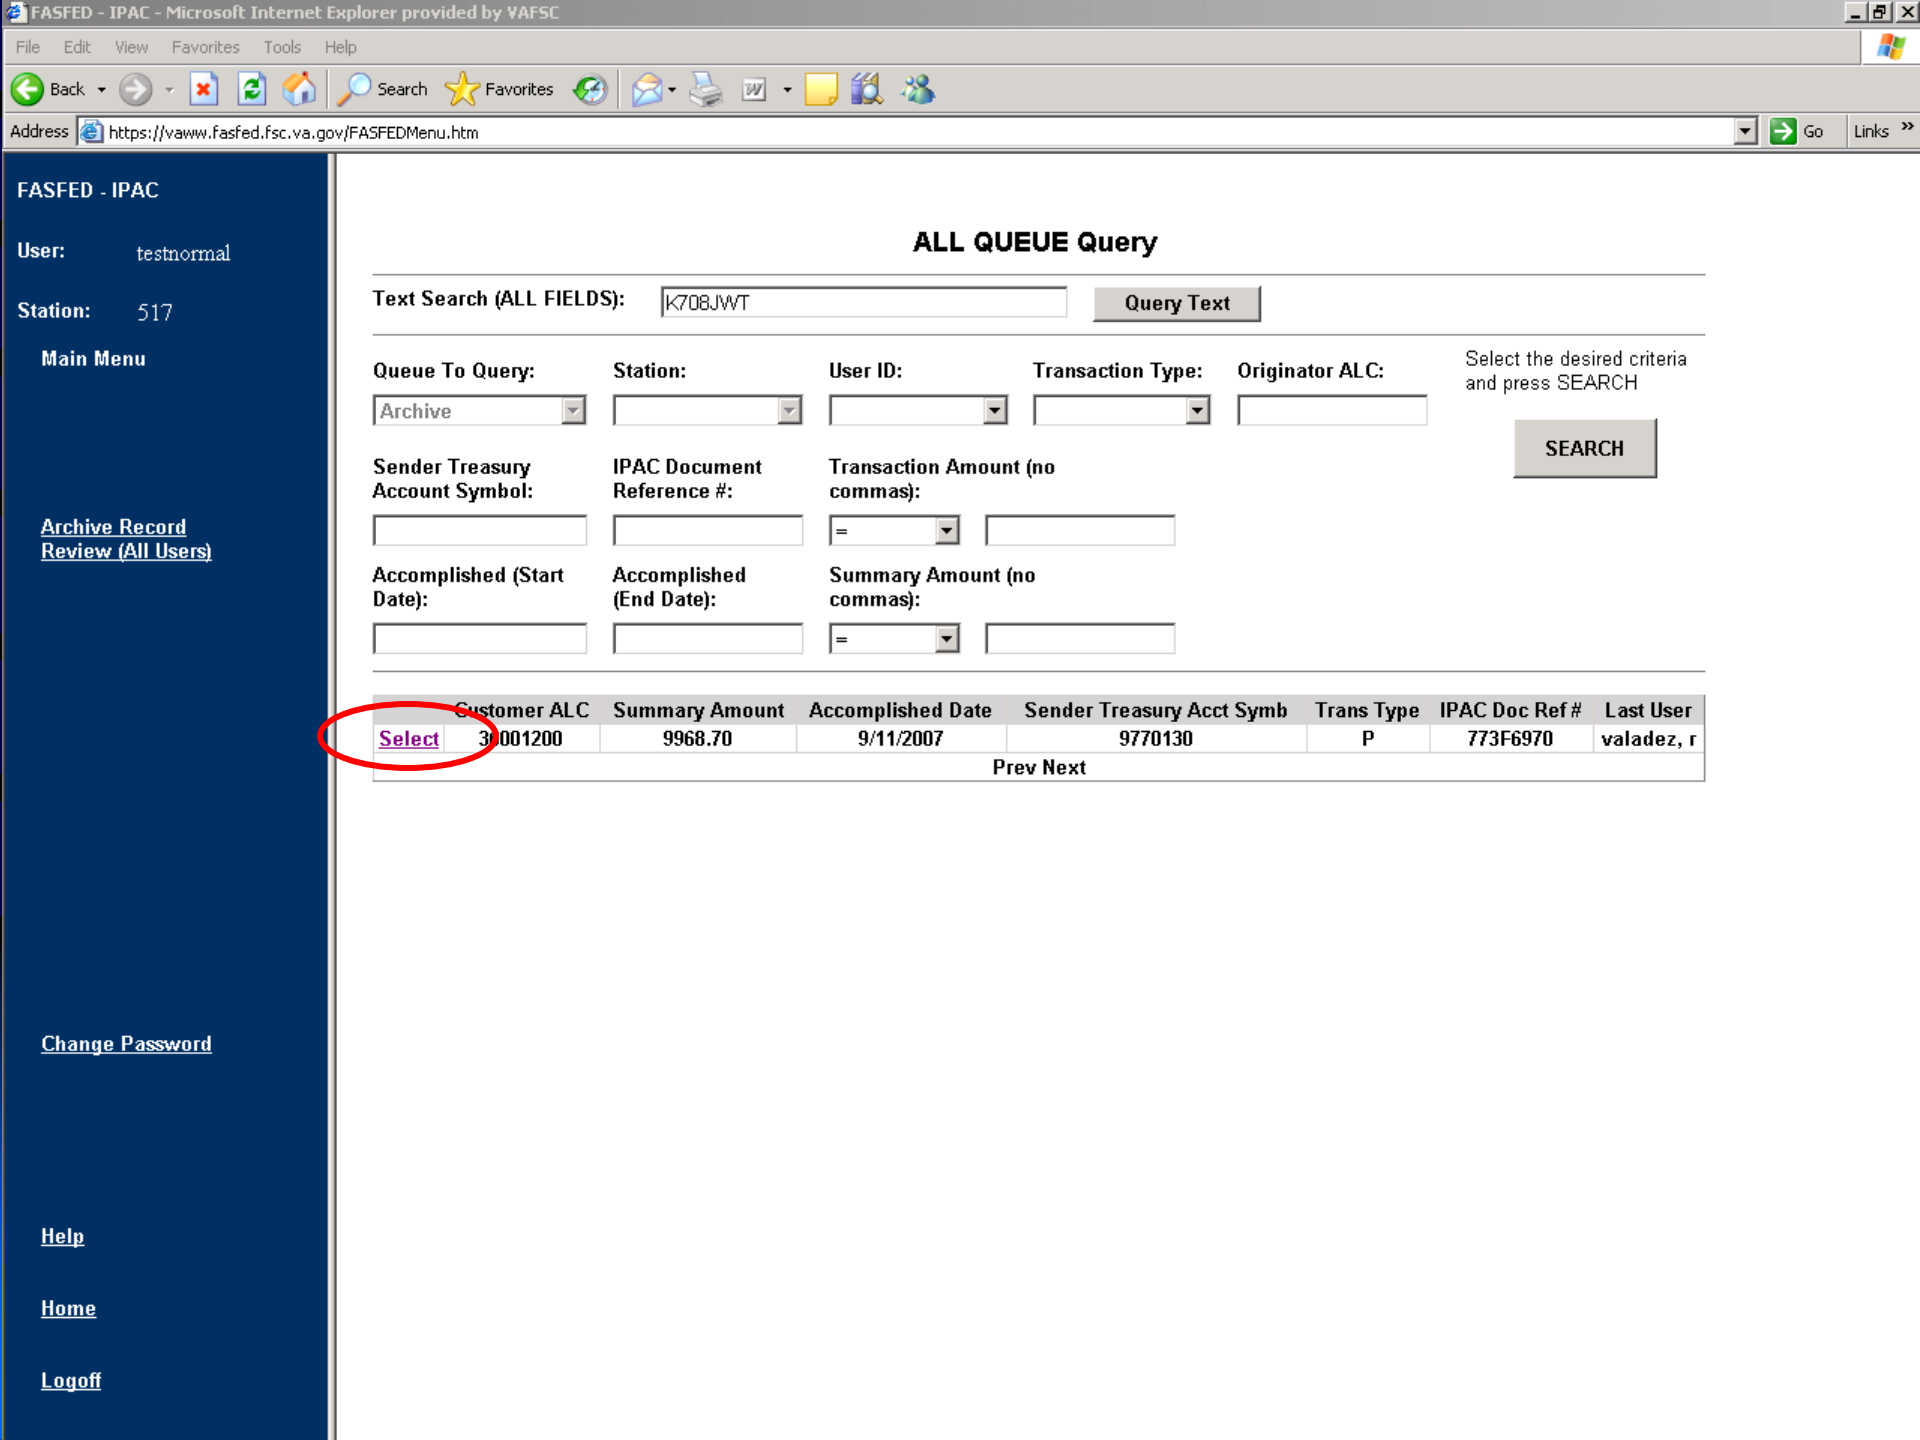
FASFED - IPAC - Microsoft Internet Explorer provided by VAFSC

File Edit View Favorites Tools Help

Back Search Favorites

Address https://vaww.fasfed.fsc.va.gov/FASFEDMenu.htm Go Links

FASFED - IPAC

User: testnormal

Station: 517

Main Menu

Archive Record Review (All Users)

Change Password

Help

Home

Logoff

ALL QUEUE Query

Text Search (ALL FIELDS): K708JWT Query Text

Queue To Query: Archive

Station:

User ID:

Transaction Type:

Originator ALC:

Select the desired criteria and press SEARCH

SEARCH

Sender Treasury Account Symbol:

IPAC Document Reference #:

Transaction Amount (no commas): =

Accomplished (Start Date):

Accomplished (End Date):

Summary Amount (no commas): =

| | Customer ALC | Summary Amount | Accomplished Date | Sender Treasury Acct Symb | Trans Type | IPAC Doc Ref # | Last User |
|---|---|---|---|---|---|---|---|
| Select | 3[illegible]001200 | 9968.70 | 9/11/2007 | 9770130 | P | 773F6970 | valadez, r |

Prev Next